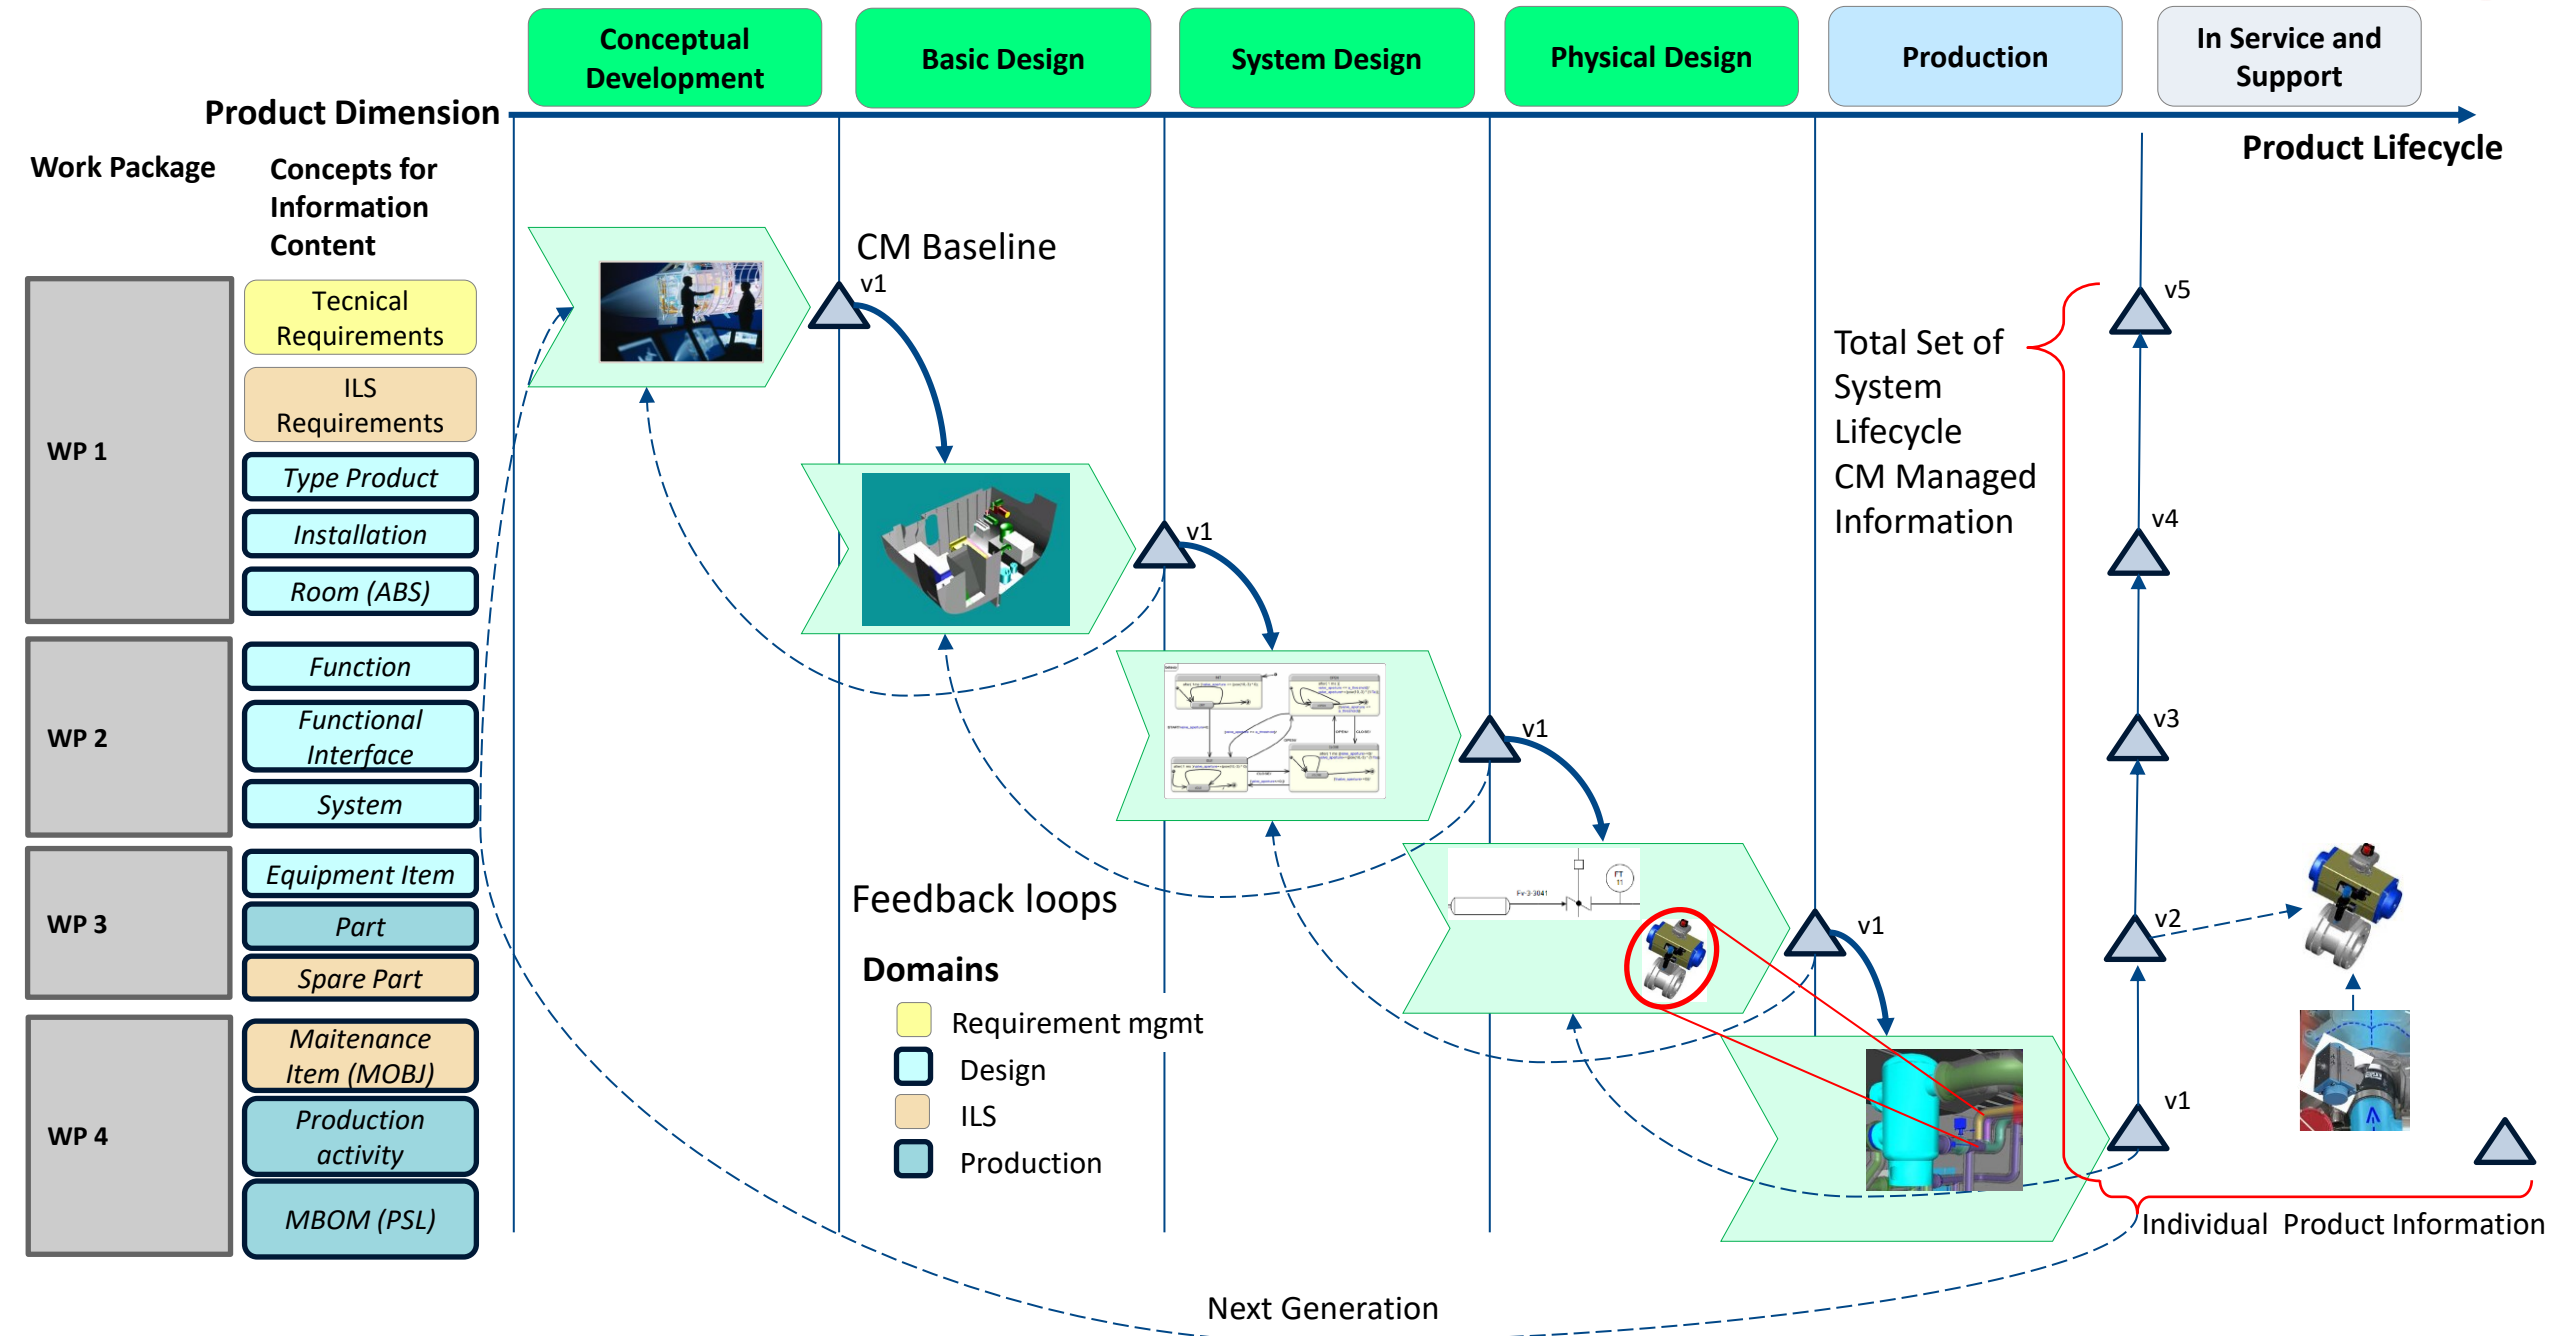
Conceptual Development

Basic Design

System Design

Physical Design

Production

In Service and Support

Product Dimension

Product Lifecycle

Work Package

Concepts for Information Content

WP 1

Tecnical Requirements

ILS Requirements

Type Product

Installation

Room (ABS)

WP 2

Function

Functional Interface

System

WP 3

Equipment Item

Part

Spare Part

WP 4

Maitenance Item (MOBJ)

Production activity

MBOM (PSL)

CM Baseline

v1

v1

v1

v1

v5

v4

v3

v2

v1

Total Set of System Lifecycle CM Managed Information

Feedback loops

Domains

Requirement mgmt

Design

ILS

Production

Individual Product Information

Next Generation